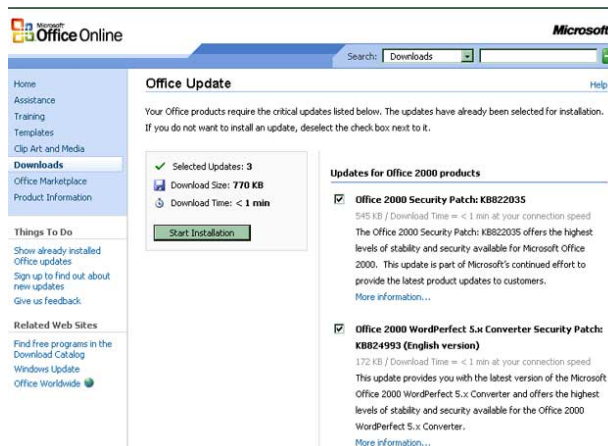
Microsoft Office Online

Microsoft

Search: Downloads

Home
Assistance
Training
Templates
Clip Art and Media
Downloads
Office Marketplace
Product Information

Things To Do

Show already installed Office updates
Sign up to find out about new updates
Give us feedback

Related Web Sites

Find free programs in the Download Catalog
Windows Update
Office Worldwide

Office Update

Help

Your Office products require the critical updates listed below. The updates have already been selected for installation. If you do not want to install an update, deselect the check box next to it.

Selected Updates: 3
Download Size: 770 KB
Download Time: < 1 min

Start Installation

Updates for Office 2000 products

Office 2000 Security Patch: KB822035

545 KB / Download Time = < 1 min at your connection speed

The Office 2000 Security Patch: KB822035 offers the highest levels of stability and security available for Microsoft Office 2000. This update is part of Microsoft's continued effort to provide the latest product updates to customers.

More information...

Office 2000 WordPerfect 5.x Converter Security Patch: KB824993 (English version)

172 KB / Download Time = < 1 min at your connection speed

This update provides you with the latest version of the Microsoft Office 2000 WordPerfect 5.x Converter and offers the highest levels of stability and security available for the Office 2000 WordPerfect 5.x Converter.

More information...